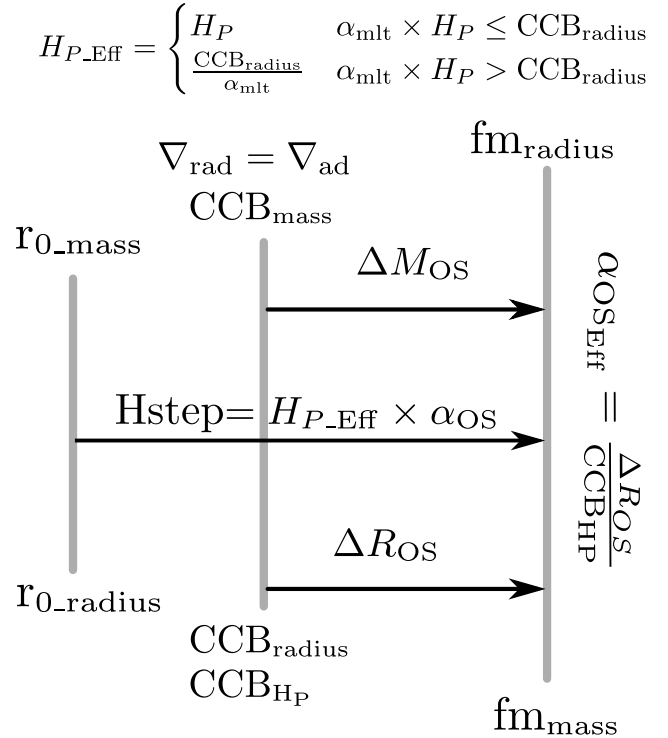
$H_{P\_\mathrm{Eff}} = \begin{cases} H_P & \alpha_{\mathrm{mlt}} \times H_P \leq \mathrm{CCB}_{\mathrm{radius}} \\ \frac{\mathrm{CCB}_{\mathrm{radius}}}{\alpha_{\mathrm{mlt}}} & \alpha_{\mathrm{mlt}} \times H_P > \mathrm{CCB}_{\mathrm{radius}} \end{cases}$

$\mathrm{fm}_{\mathrm{radius}}$

$\nabla_{\mathrm{rad}} = \nabla_{\mathrm{ad}}$

$\mathrm{CCB}_{\mathrm{mass}}$

$\mathrm{r}_{0\_\mathrm{mass}}$

$\Delta M_{\mathrm{OS}}$

$\alpha_{\mathrm{OS}_{\mathrm{Eff}}} = \frac{\Delta R_{OS}}{\mathrm{CCB}_{\mathrm{HP}}}$

Hstep$= H_{P\_\mathrm{Eff}} \times \alpha_{\mathrm{OS}}$

$\Delta R_{\mathrm{OS}}$

$\mathrm{r}_{0\_\mathrm{radius}}$

$\mathrm{CCB}_{\mathrm{radius}}$

$\mathrm{CCB}_{\mathrm{H_P}}$

$\mathrm{fm}_{\mathrm{mass}}$